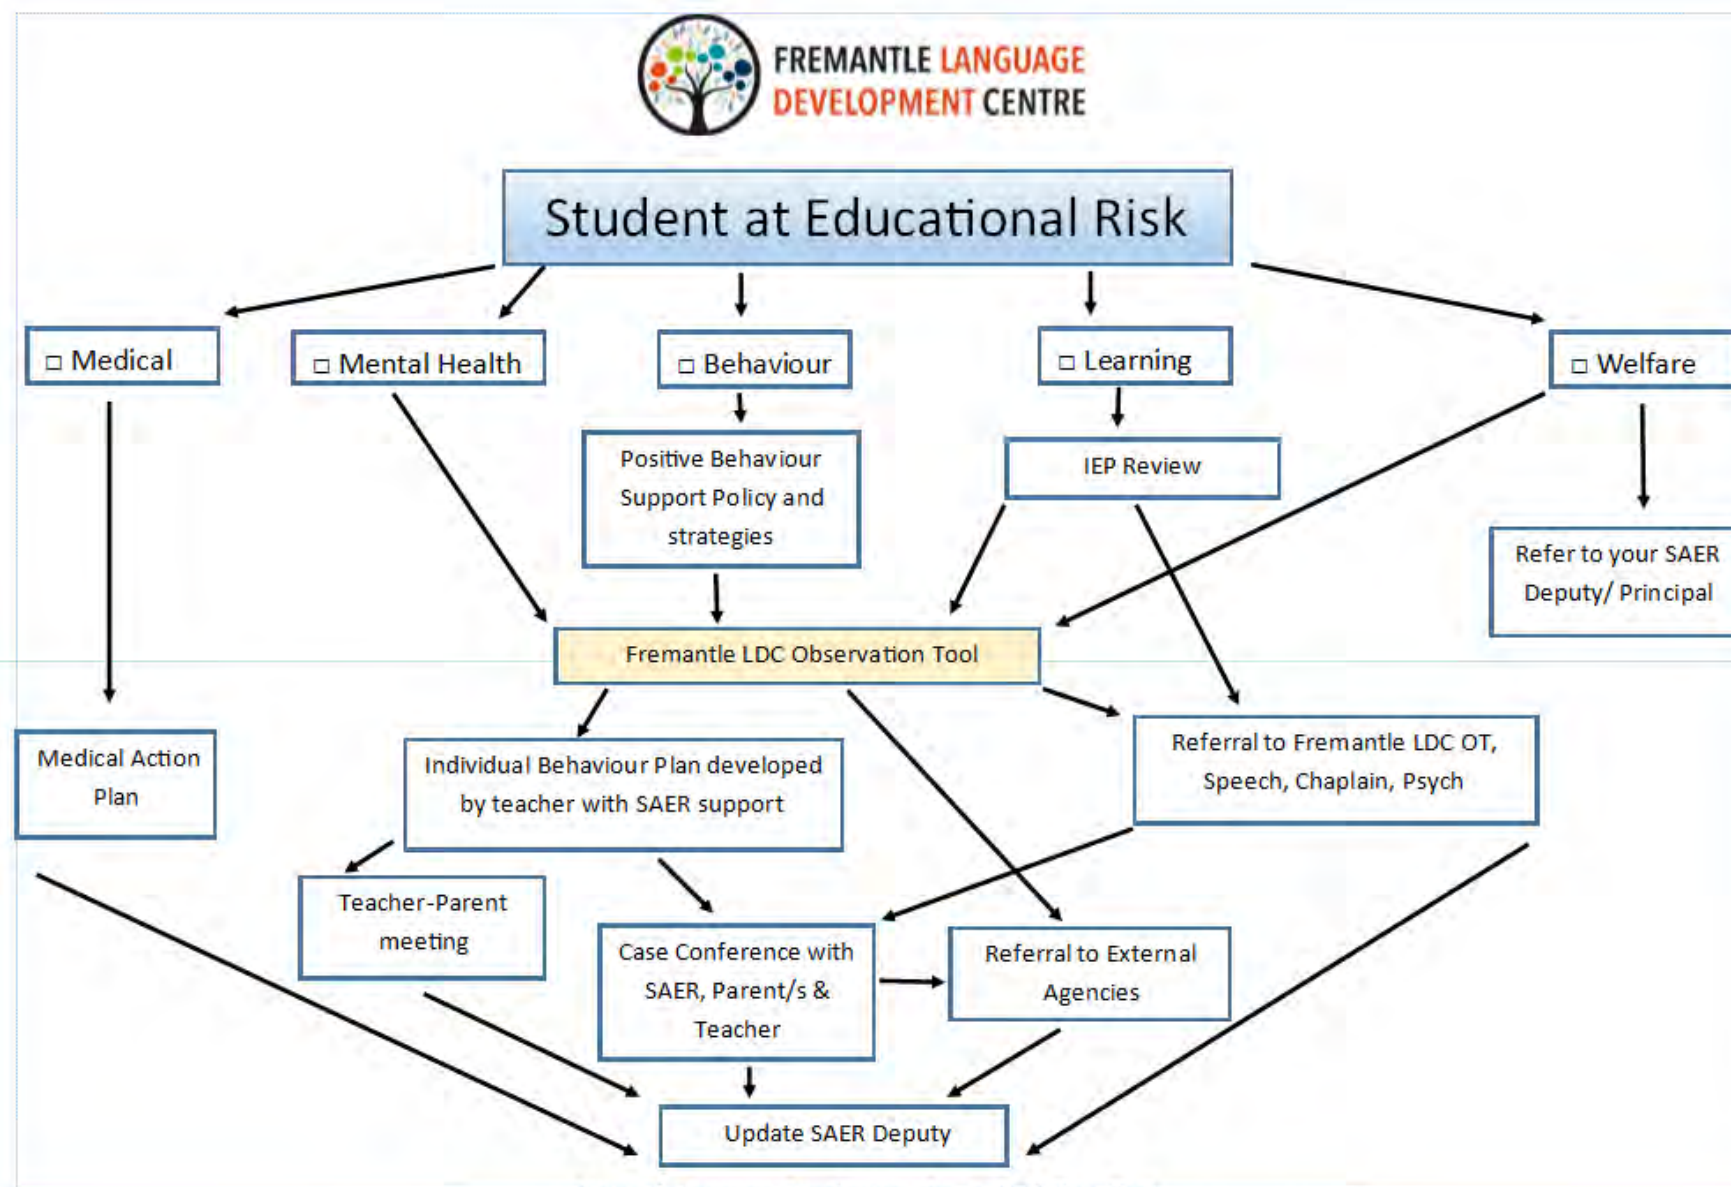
FREMANTLE LANGUAGE DEVELOPMENT CENTRE

Student at Educational Risk

□ Medical

□ Mental Health

□ Behaviour

□ Learning

□ Welfare

Positive Behaviour Support Policy and strategies

IEP Review

Refer to your SAER Deputy/ Principal

Fremantle LDC Observation Tool

Medical Action Plan

Individual Behaviour Plan developed by teacher with SAER support

Referral to Fremantle LDC OT, Speech, Chaplain, Psych

Teacher-Parent meeting

Case Conference with SAER, Parent/s & Teacher

Referral to External Agencies

Update SAER Deputy